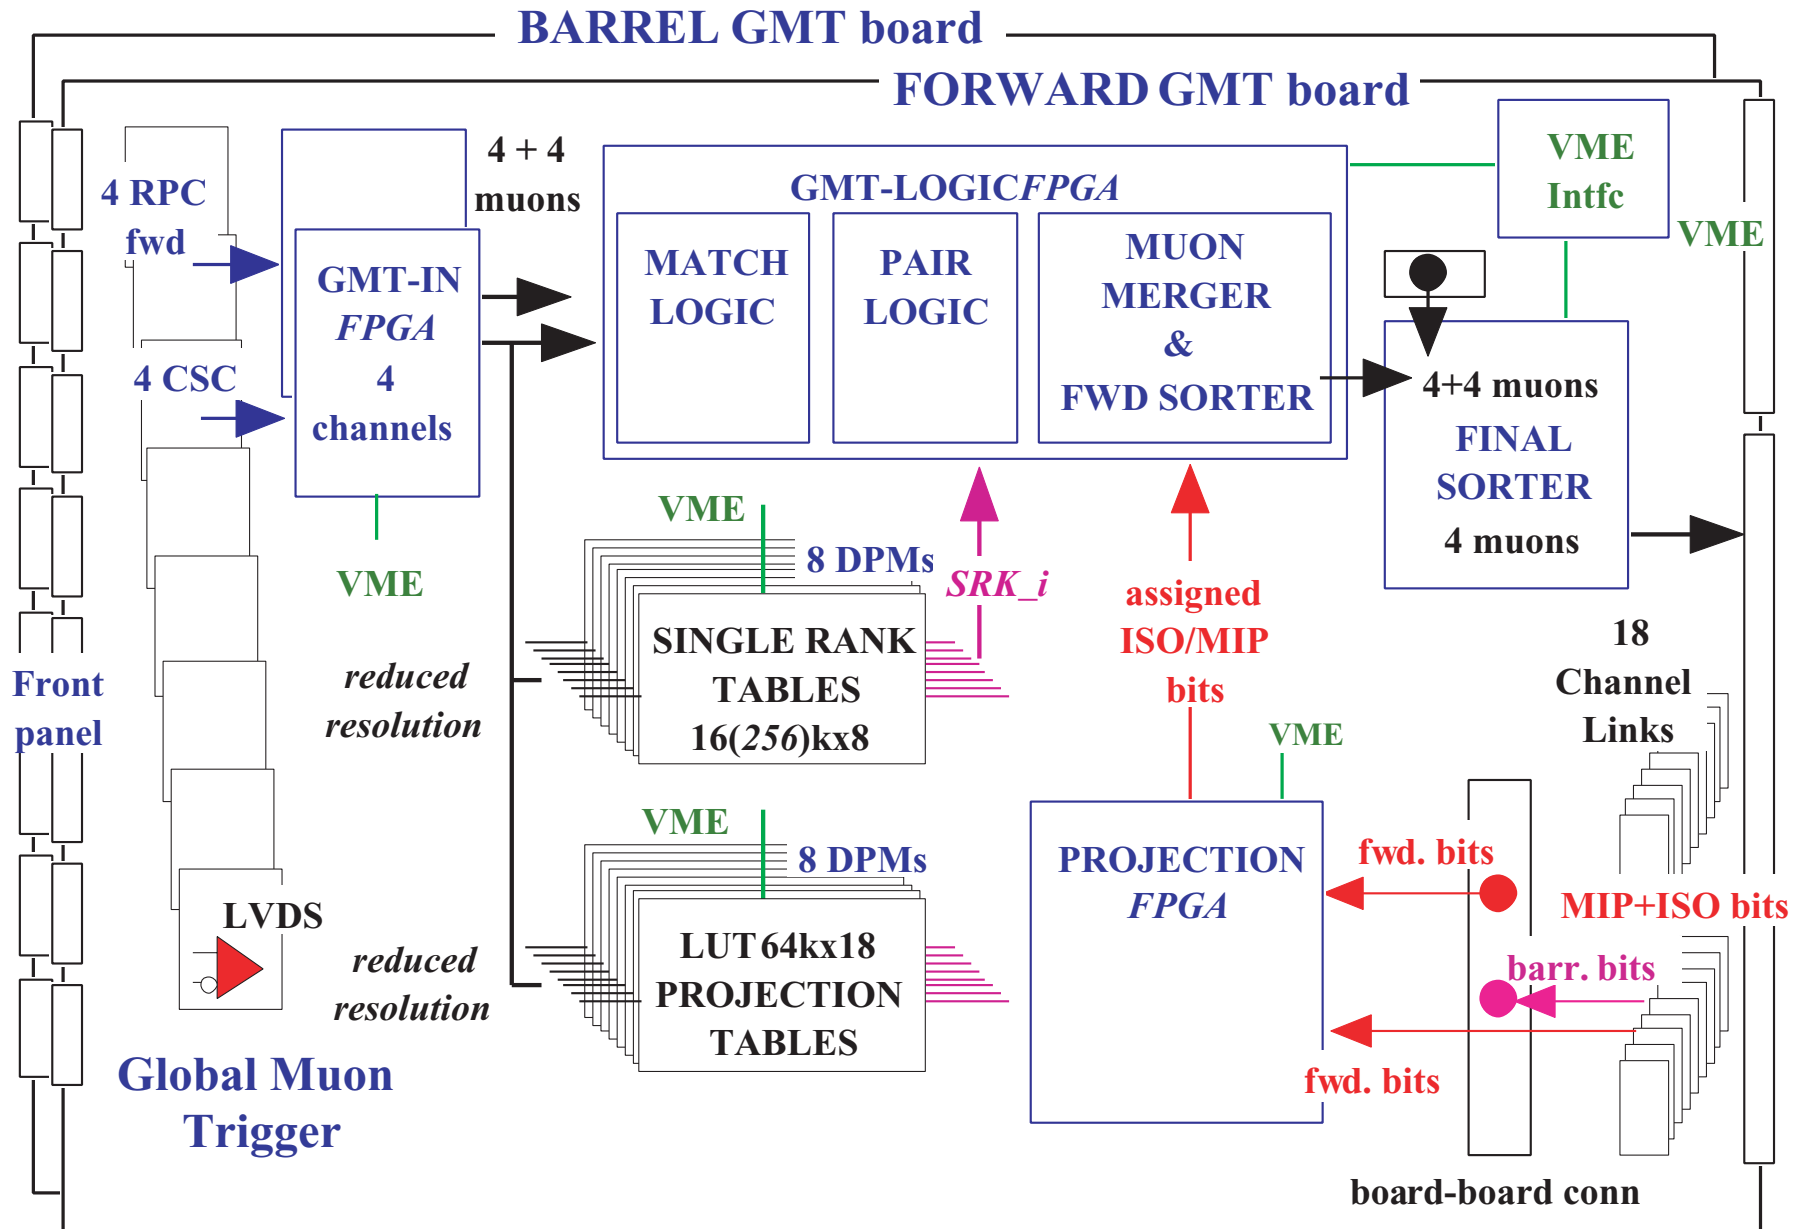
BARREL GMT board

FORWARD GMT board

4 RPC fwd

4 CSC

GMT-IN
FPGA
4
channels

4 + 4
muons

GMT-LOGIC FPGA

MATCH LOGIC

PAIR LOGIC

MUON MERGER & FWD SORTER

VME Intfc

VME

4+4 muons
FINAL SORTER
4 muons

VME

8 DPMs

SRK_i

assigned ISO/MIP bits

SINGLE RANK TABLES 16(256)kx8

VME

reduced resolution

Front panel

18 Channel Links

VME

VME

8 DPMs

LUT 64kx18 PROJECTION TABLES

PROJECTION FPGA

fwd. bits

MIP+ISO bits

barr. bits

fwd. bits

LVDS

reduced resolution

Global Muon Trigger

board-board conn